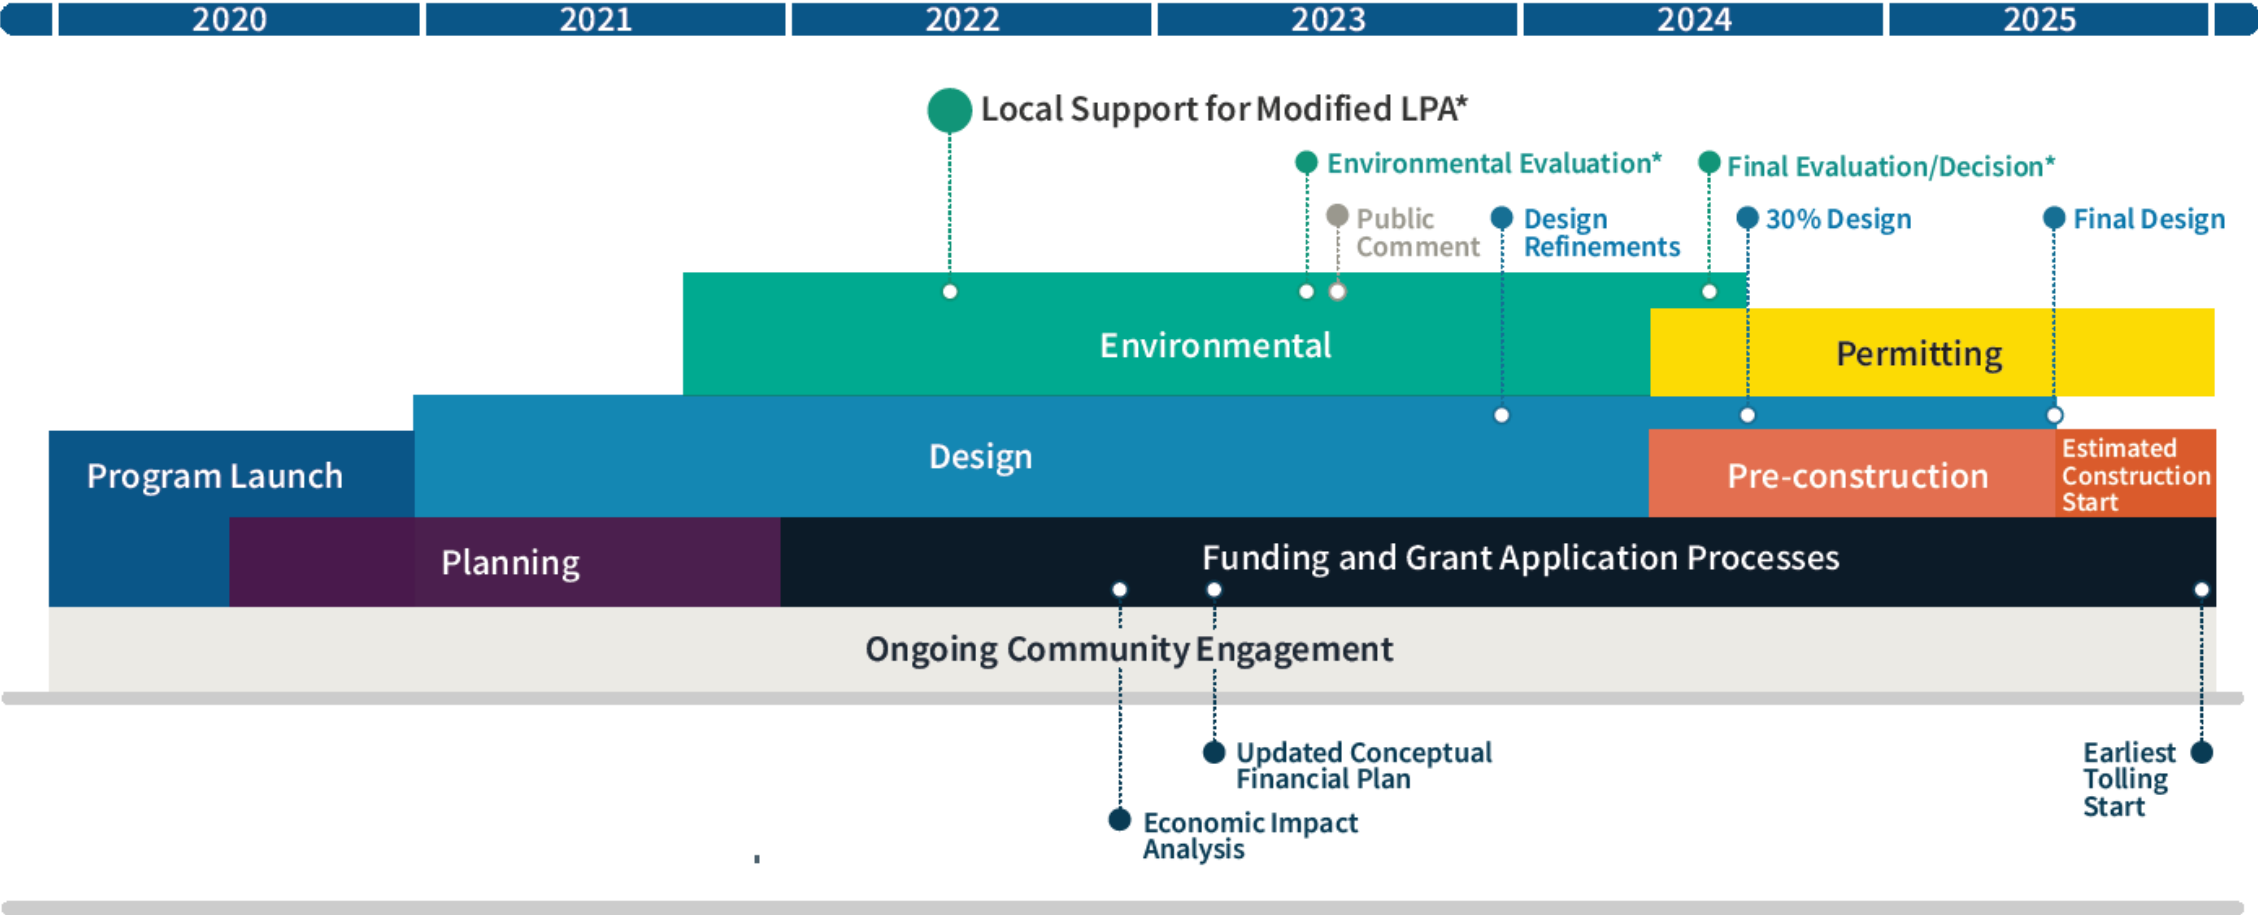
2020 2021 2022 2023 2024 2025

Local Support for Modified LPA*

Environmental Evaluation*

Final Evaluation/Decision*

Public Comment

Design Refinements

30% Design

Final Design

Environmental

Permitting

Design

Program Launch

Pre-construction

Estimated Construction Start

Planning

Funding and Grant Application Processes

Ongoing Community Engagement

Updated Conceptual Financial Plan

Earliest Tolling Start

Economic Impact Analysis